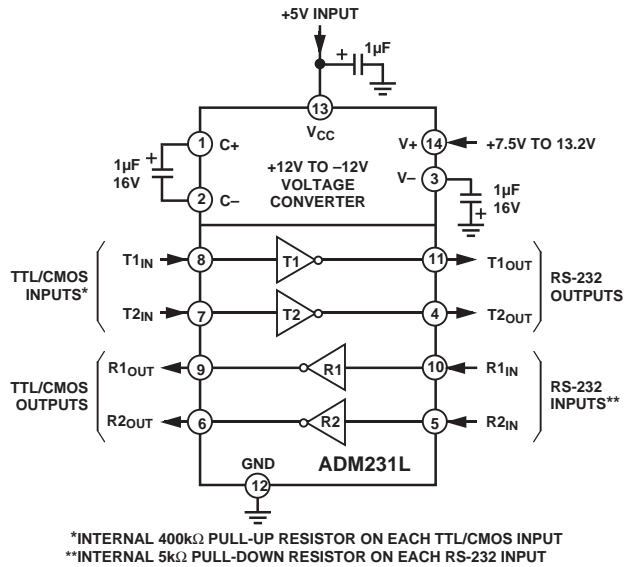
+5V INPUT

1µF

13

$V_{CC}$

1µF 16V

1 C+

2 C–

+12V TO –12V VOLTAGE CONVERTER

V+ 14 +7.5V TO 13.2V

V– 3

1µF 16V

TTL/CMOS INPUTS*

$T1_{IN}$ 8

T1

11 $T1_{OUT}$

$T2_{IN}$ 7

T2

4 $T2_{OUT}$

RS-232 OUTPUTS

TTL/CMOS OUTPUTS

$R1_{OUT}$ 9

R1

10 $R1_{IN}$

$R2_{OUT}$ 6

R2

5 $R2_{IN}$

RS-232 INPUTS**

GND

12

ADM231L

*INTERNAL 400kΩ PULL-UP RESISTOR ON EACH TTL/CMOS INPUT
**INTERNAL 5kΩ PULL-DOWN RESISTOR ON EACH RS-232 INPUT